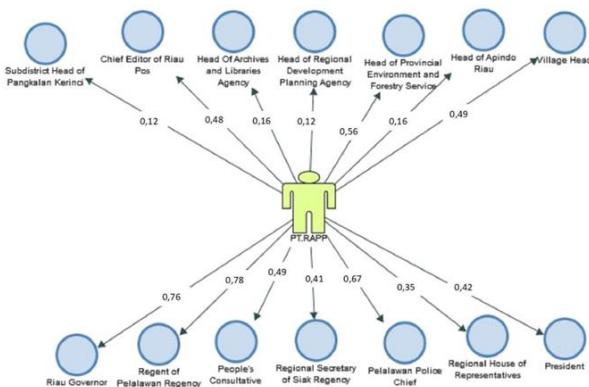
Subdistrict Head of Pangkalan Kerinci

Chief Editor of Riau Pos

Head Of Archives and Libraries Agency

Head of Regional Development Planning Agency

Head of Provincial Environment and Forestry Service

Head of Apindo Riau

Village Head

0,12

0,48

0,16

0,12

0,56

0,16

0,49

PT.RAPP

0,76

0,78

0,49

0,41

0,67

0,35

0,42

Riau Governor

Regent of Pelalawan Regency

People's Consultative

Regional Secretary of Siak Regency

Pelalawan Police Chief

Regional House of Representatives

President